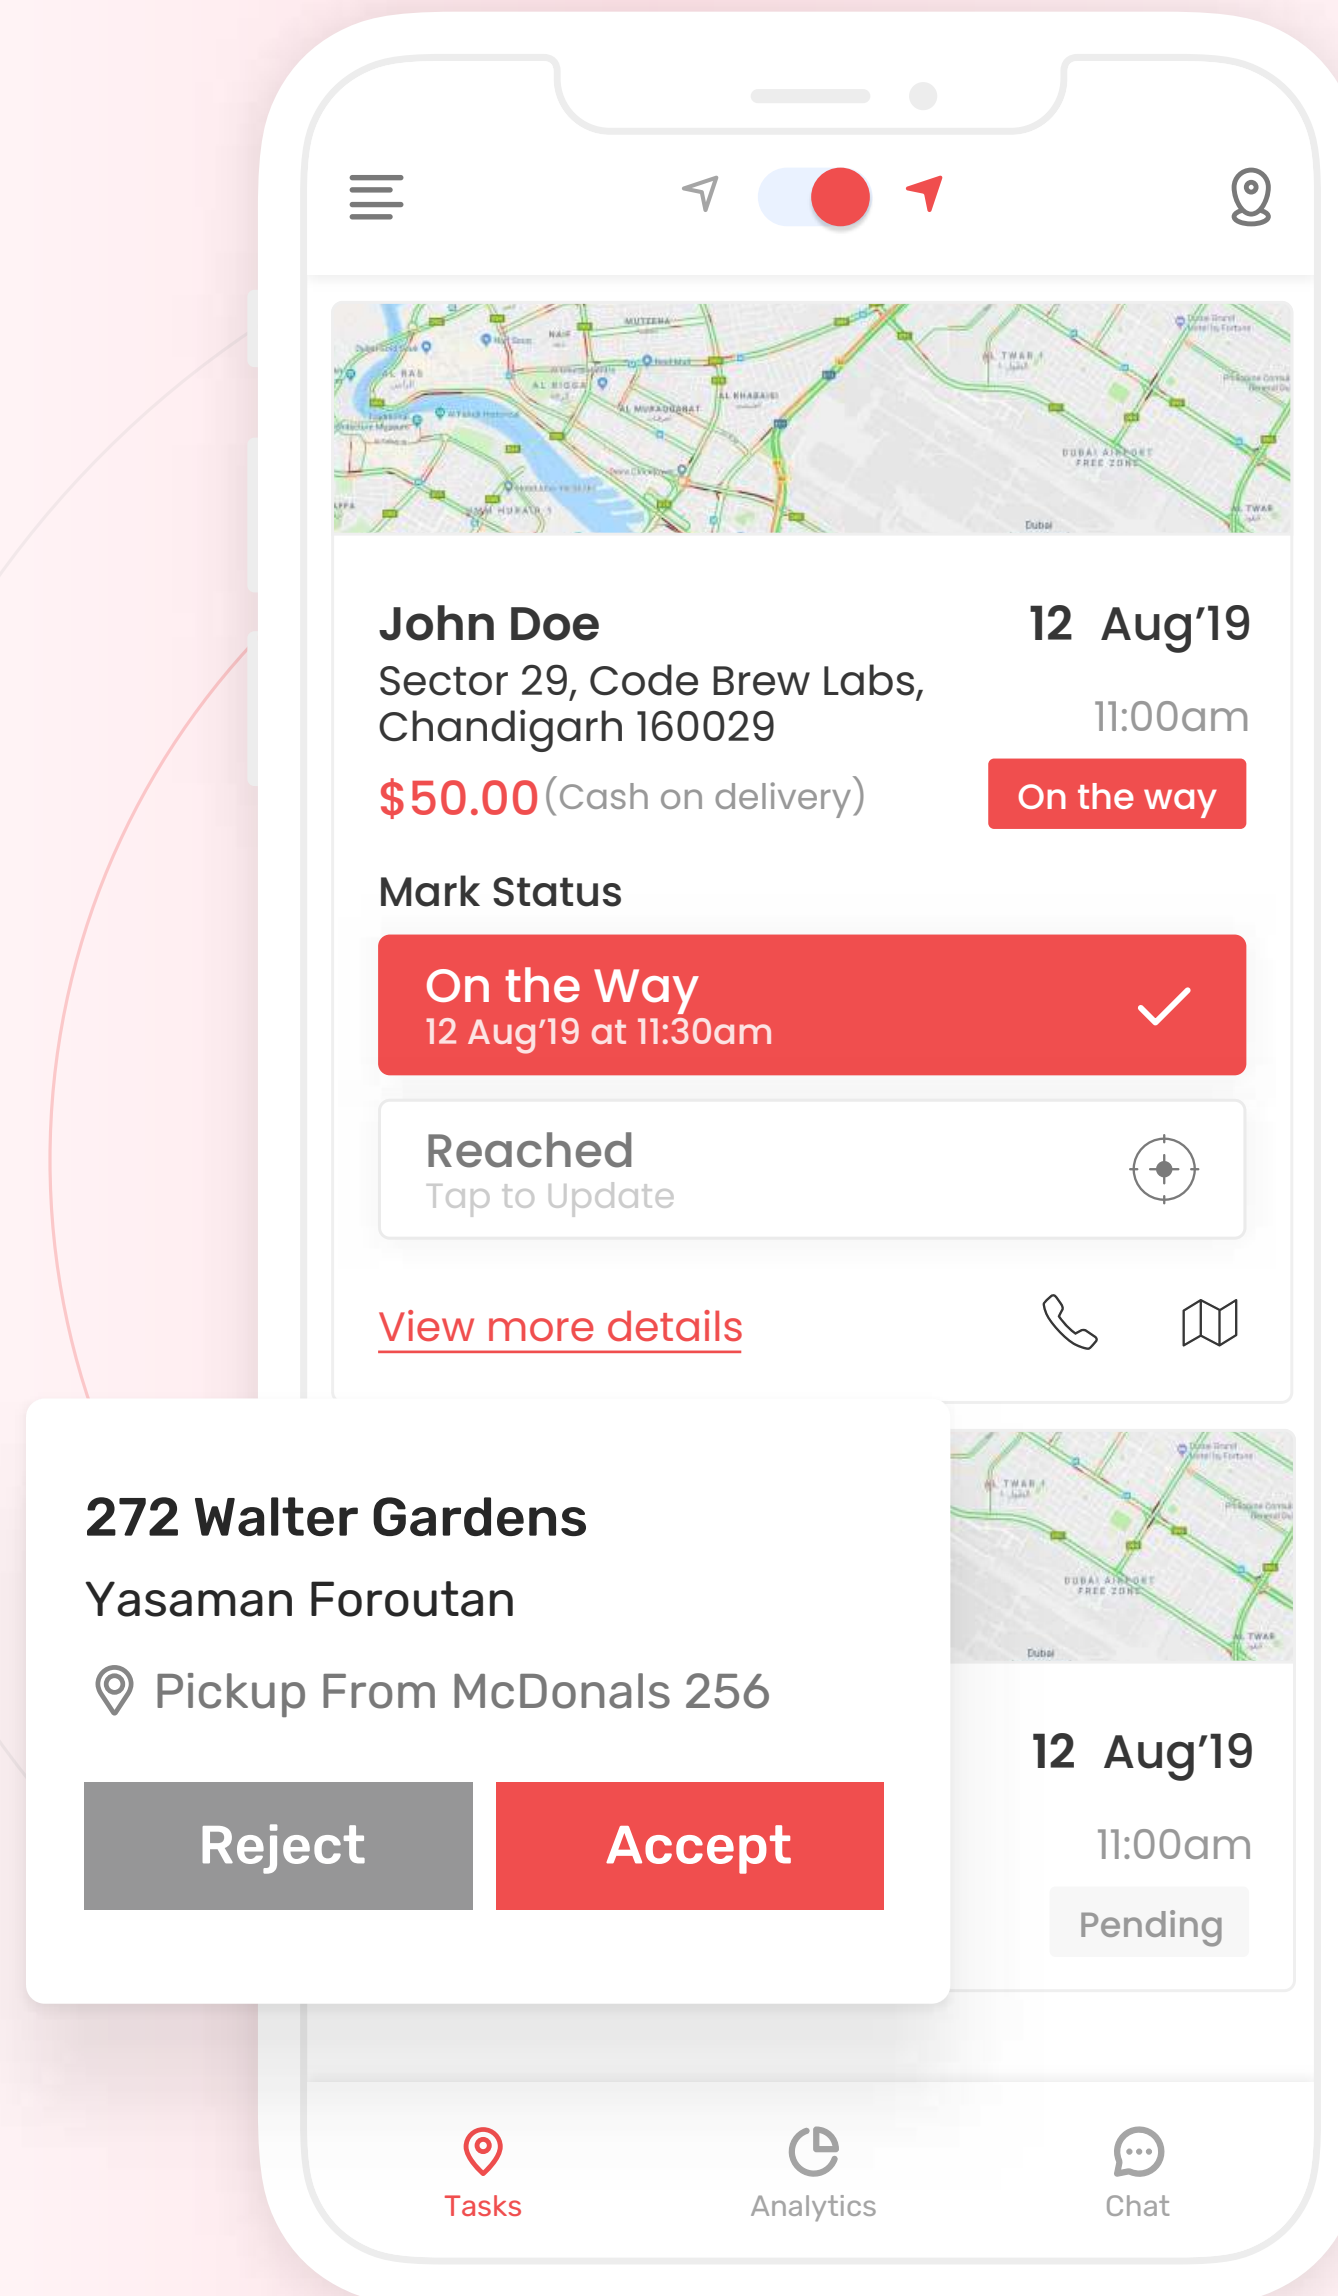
John Doe
Sector 29, Code Brew Labs, Chandigarh 160029
$50.00 (Cash on delivery)

12 Aug’19
11:00am
On the way

Mark Status

On the Way
12 Aug’19 at 11:30am

Reached
Tap to Update

View more details

272 Walter Gardens
Yasaman Foroutan
Pickup From McDonals 256

Reject
Accept

12 Aug’19
11:00am
Pending

Tasks
Analytics
Chat